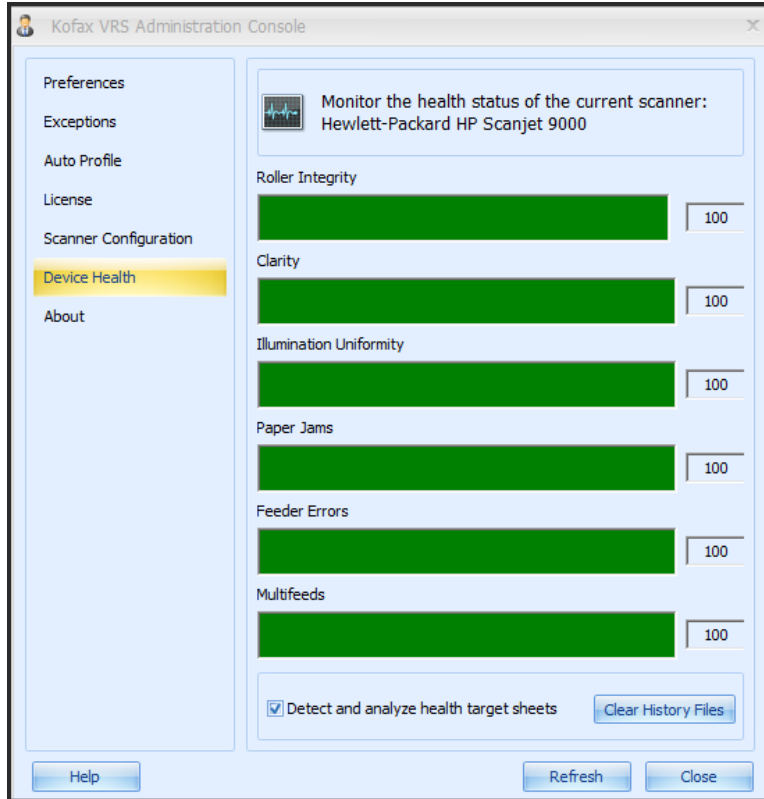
Kofax VRS Administration Console

Preferences
Exceptions
Auto Profile
License
Scanner Configuration
Device Health
About

Monitor the health status of the current scanner:
Hewlett-Packard HP Scanjet 9000

Roller Integrity
100
Clarity
100
Illumination Uniformity
100
Paper Jams
100
Feeder Errors
100
Multifeeds
100

Detect and analyze health target sheets
Clear History Files

Help
Refresh
Close